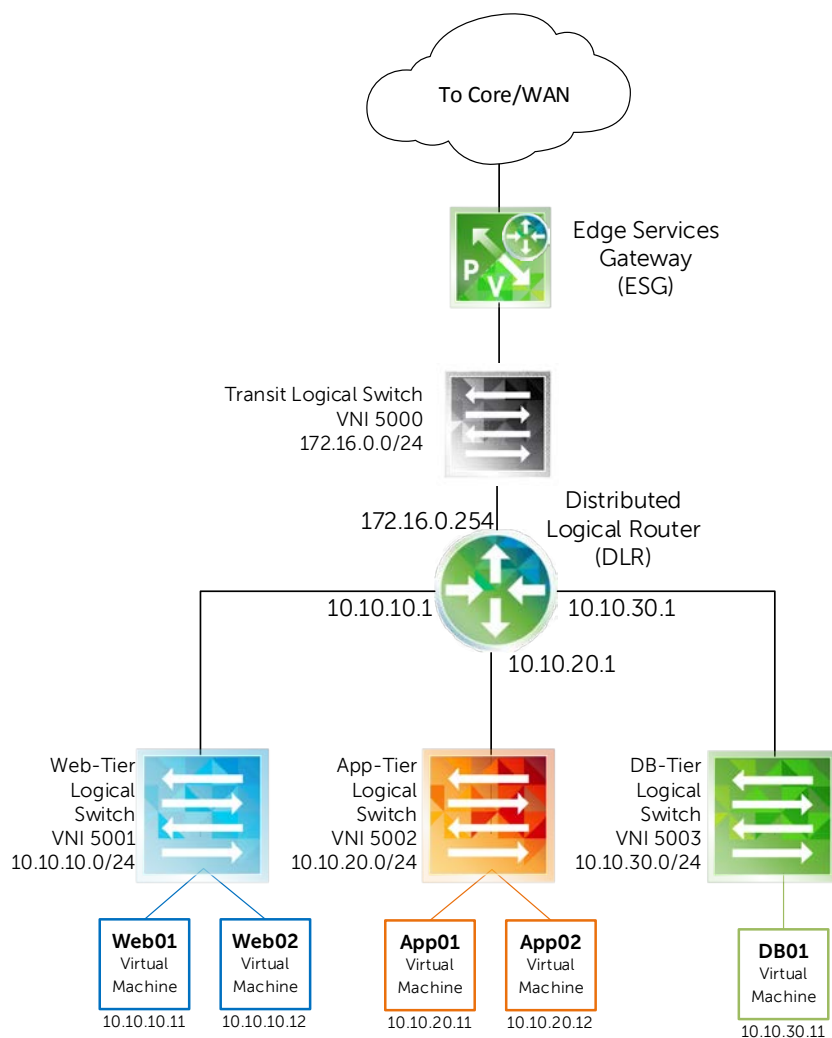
To Core/WAN

Edge Services Gateway (ESG)

P V

Transit Logical Switch
VNI 5000
172.16.0.0/24

172.16.0.254

Distributed Logical Router (DLR)

10.10.10.1

10.10.30.1

10.10.20.1

Web-Tier
Logical
Switch
VNI 5001
10.10.10.0/24

App-Tier
Logical
Switch
VNI 5002
10.10.20.0/24

DB-Tier
Logical
Switch
VNI 5003
10.10.30.0/24

**Web01**
Virtual
Machine
10.10.10.11

**Web02**
Virtual
Machine
10.10.10.12

**App01**
Virtual
Machine
10.10.20.11

**App02**
Virtual
Machine
10.10.20.12

**DB01**
Virtual
Machine
10.10.30.11